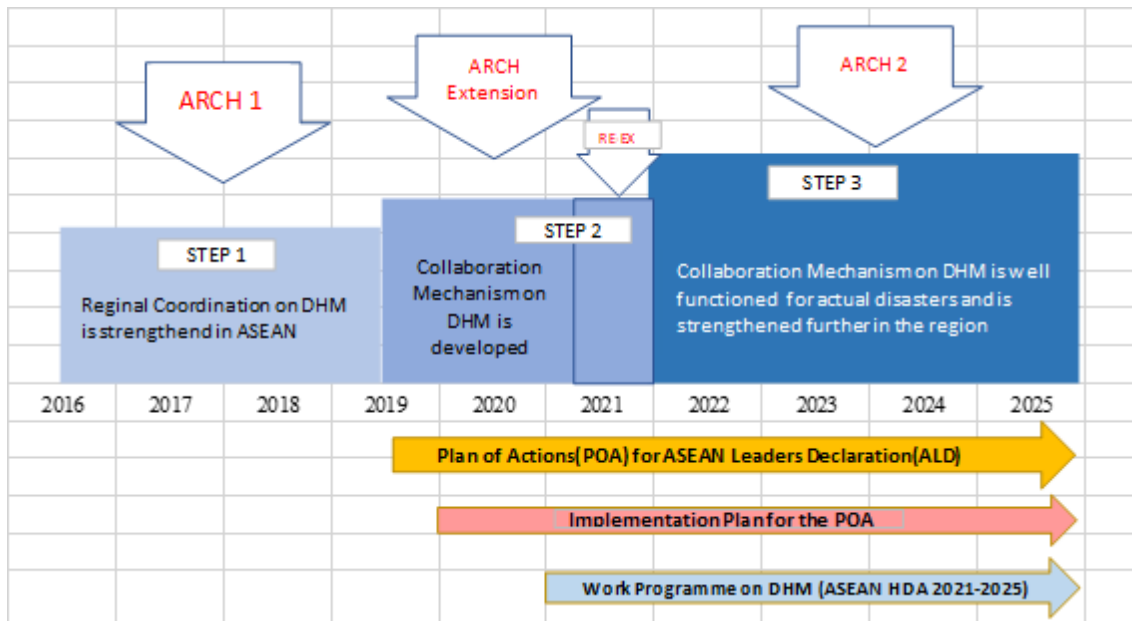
ARCH 1

ARCH Extension

RE-EX

ARCH 2

STEP 1

Reginal Coordination on DHM is strengthend in ASEAN

Collaboration Mechanism on DHM is developed

STEP 2

STEP 3

Collaboration Mechanism on DHM is well functioned for actual disasters and is strengthened further in the region

2016 2017 2018 2019 2020 2021 2022 2023 2024 2025

Plan of Actions(POA) for ASEAN Leaders Declaration(ALD)

Implementation Plan for the POA

Work Programme on DHM (ASEAN HDA 2021-2025)